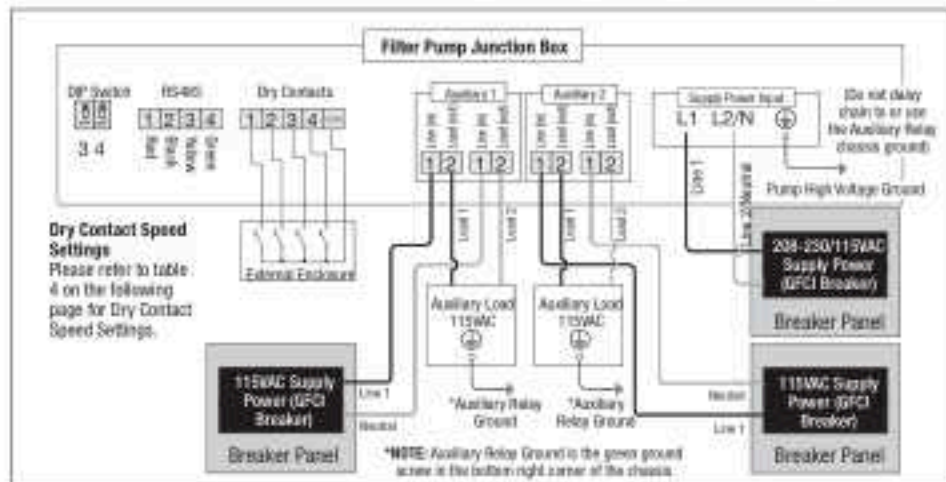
Filter Pump Junction Box

DIP Switch
3 4

RS485
1 2 3 4
Red
Black
Yellow
Green

Dry Contacts
1 2 3 4 COM

Auxiliary 1
Line in
Load out
Line in
Load out
1 2 1 2

Auxiliary 2
Line in
Load out
Line in
Load out
1 2 1 2

Supply Power Input
L1 L2/N

(Do not daisy chain to or use the Auxiliary Relay chassis ground)

Pump High Voltage Ground

Line 1
Line 2/Neutral

Load 1
Load 2
Load 1
Load 2

External Enclosure

Dry Contact Speed Settings
Please refer to table 4 on the following page for Dry Contact Speed Settings.

Auxiliary Load 115VAC

Auxiliary Load 115VAC

208-230/115VAC Supply Power (GFCI Breaker)
Breaker Panel

115VAC Supply Power (GFCI Breaker)
Breaker Panel

Line 1
Neutral

*Auxiliary Relay Ground

*Auxiliary Relay Ground

Neutral
Line 1

115VAC Supply Power (GFCI Breaker)
Breaker Panel

*NOTE: Auxiliary Relay Ground is the green ground screw in the bottom right corner of the chassis.